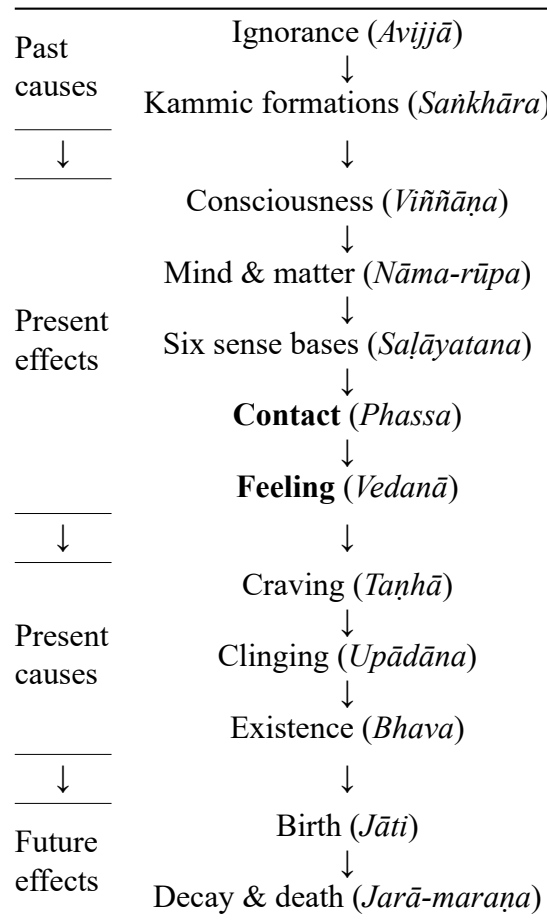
| | |
|---|---|
| Past causes | Ignorance (*Avijjā*) ↓ Kammic formations (*Saṅkhāra*) |
| ↓ | ↓ |
| Present effects | Consciousness (*Viññāṇa*) ↓ Mind & matter (*Nāma-rūpa*) ↓ Six sense bases (*Saḷāyatana*) ↓ **Contact** (*Phassa*) ↓ **Feeling** (*Vedanā*) |
| ↓ | ↓ |
| Present causes | Craving (*Taṇhā*) ↓ Clinging (*Upādāna*) ↓ Existence (*Bhava*) |
| ↓ | ↓ |
| Future effects | Birth (*Jāti*) ↓ Decay & death (*Jarā-maraṇa*) |